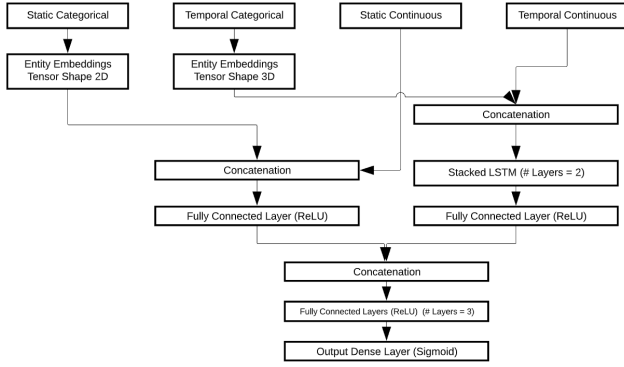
Static Categorical

Temporal Categorical

Static Continuous

Temporal Continuous

Entity Embeddings Tensor Shape 2D

Entity Embeddings Tensor Shape 3D

Concatenation

Concatenation

Stacked LSTM (# Layers = 2)

Fully Connected Layer (ReLU)

Fully Connected Layer (ReLU)

Concatenation

Fully Connected Layers (ReLU) (# Layers = 3)

Output Dense Layer (Sigmoid)